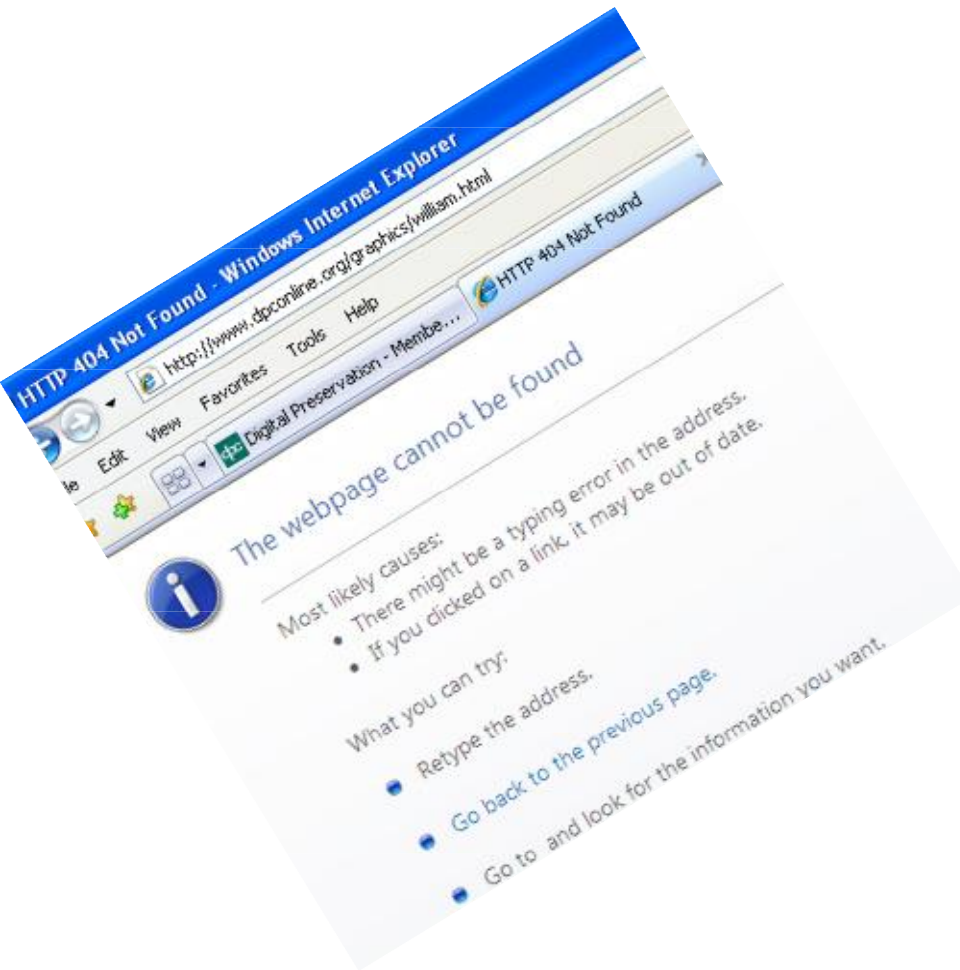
HTTP 404 Not Found - Windows Internet Explorer

http://www.dpconline.org/graphics/william.html

le Edit View Favorites Tools Help

dpc Digital Preservation - Membe...

HTTP 404 Not Found

The webpage cannot be found

Most likely causes:

• There might be a typing error in the address.
• If you clicked on a link, it may be out of date.

What you can try:

Retype the address.

Go back to the previous page.

Go to and look for the information you want.